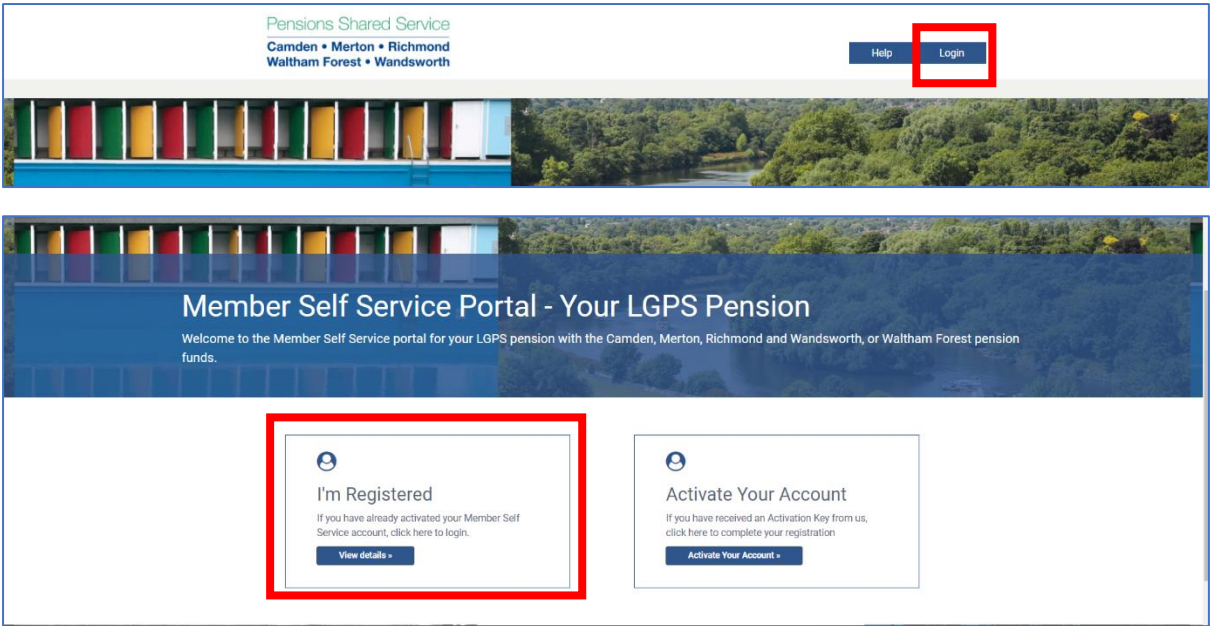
Pensions Shared Service
Camden • Merton • Richmond
Waltham Forest • Wandsworth

Help Login

Member Self Service Portal - Your LGPS Pension

Welcome to the Member Self Service portal for your LGPS pension with the Camden, Merton, Richmond and Wandsworth, or Waltham Forest pension funds.

I'm Registered

If you have already activated your Member Self Service account, click here to login.

View details »

Activate Your Account

If you have received an Activation Key from us, click here to complete your registration

Activate Your Account »